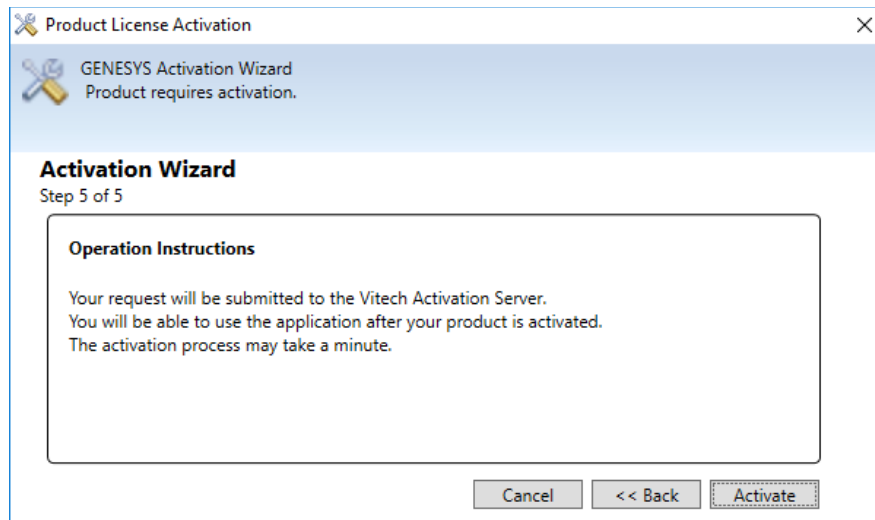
Product License Activation

GENESYS Activation Wizard
Product requires activation.

Activation Wizard
Step 5 of 5

Operation Instructions

Your request will be submitted to the Vitech Activation Server.
You will be able to use the application after your product is activated.
The activation process may take a minute.

Cancel
<< Back
Activate